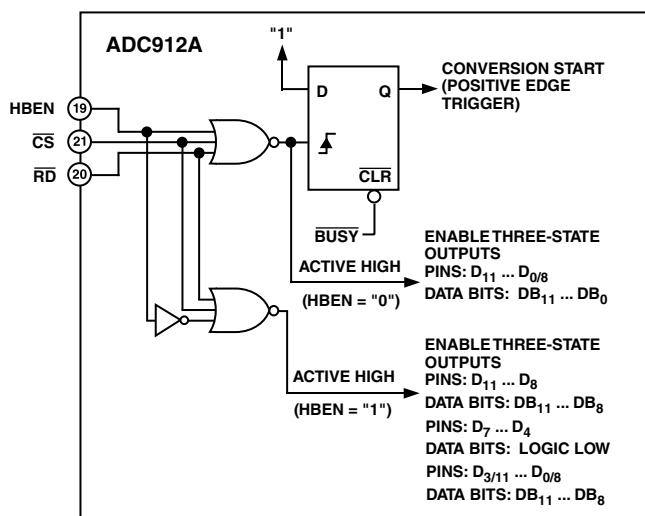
ADC912A

"1"

D

Q

CONVERSION START (POSITIVE EDGE TRIGGER)

HBEN 19

$\overline{CS}$ 21

$\overline{RD}$ 20

$\overline{CLR}$

$\overline{BUSY}$

ENABLE THREE-STATE OUTPUTS
PINS: $D_{11}$ ... $D_{0/8}$
DATA BITS: $DB_{11}$ ... $DB_0$

ACTIVE HIGH

(HBEN = "0")

ENABLE THREE-STATE OUTPUTS
PINS: $D_{11}$ ... $D_8$
DATA BITS: $DB_{11}$ ... $DB_8$
PINS: $D_7$ ... $D_4$
DATA BITS: LOGIC LOW
PINS: $D_{3/11}$ ... $D_{0/8}$
DATA BITS: $DB_{11}$ ... $DB_8$

ACTIVE HIGH

(HBEN = "1")